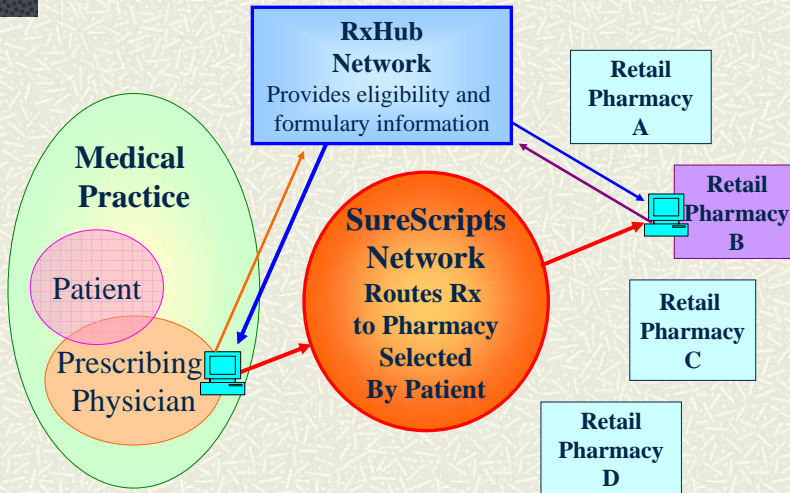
RxHub Network
Provides eligibility and formulary information

Retail Pharmacy A

Medical Practice

Retail Pharmacy B

SureScripts Network
Routes Rx to Pharmacy Selected By Patient

Patient

Prescribing Physician

Retail Pharmacy C

Retail Pharmacy D